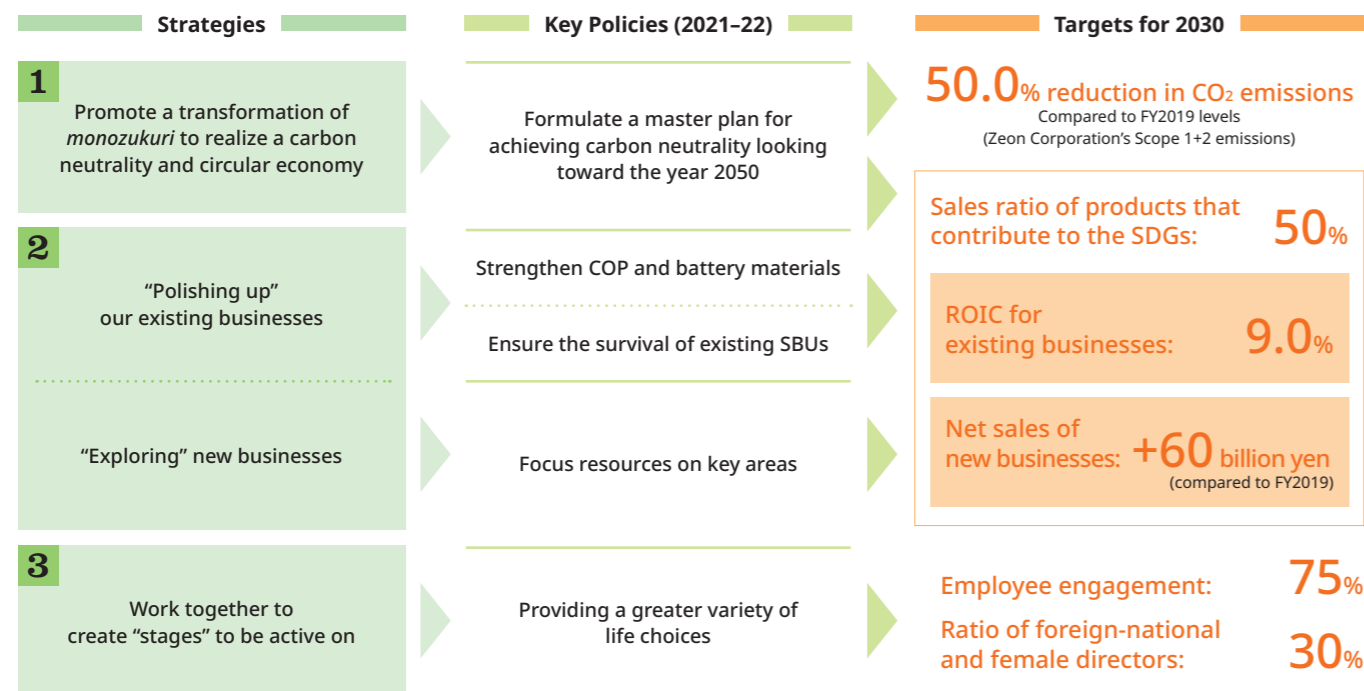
Strategies

Key Policies (2021–22)

Targets for 2030

1

Promote a transformation of *monozukuri* to realize a carbon neutrality and circular economy

Formulate a master plan for achieving carbon neutrality looking toward the year 2050

50.0% reduction in $CO_2$ emissions
Compared to FY2019 levels
(Zeon Corporation's Scope 1+2 emissions)

Sales ratio of products that contribute to the SDGs: 50%

2

"Polishing up" our existing businesses

Strengthen COP and battery materials

Ensure the survival of existing SBUs

ROIC for existing businesses: 9.0%

"Exploring" new businesses

Focus resources on key areas

Net sales of new businesses: +60 billion yen
(compared to FY2019)

3

Work together to create "stages" to be active on

Providing a greater variety of life choices

Employee engagement: 75%

Ratio of foreign-national and female directors: 30%